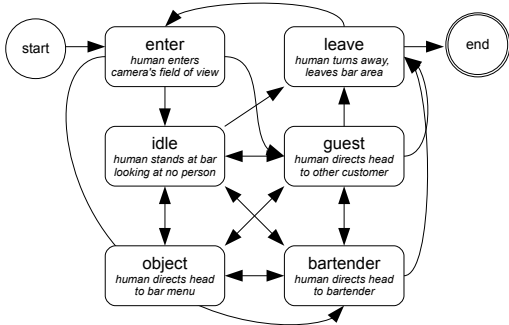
start

enter
human enters camera's field of view

leave
human turns away, leaves bar area

end

idle
human stands at bar looking at no person

guest
human directs head to other customer

object
human directs head to bar menu

bartender
human directs head to bartender